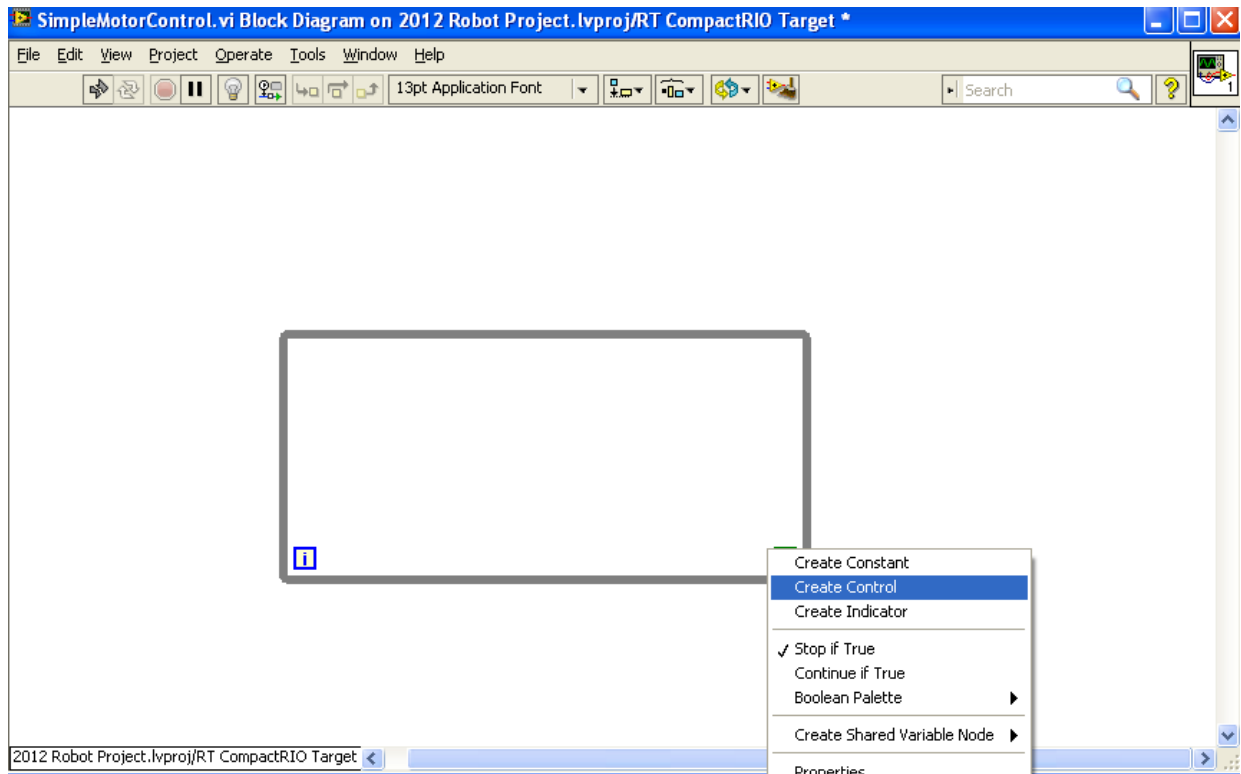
SimpleMotorControl.vi Block Diagram on 2012 Robot Project.lvproj/RT CompactRIO Target *

File Edit View Project Operate Tools Window Help

13pt Application Font

Search

1

i

Create Constant
Create Control
Create Indicator

✓ Stop if True
Continue if True
Boolean Palette

Create Shared Variable Node

Properties

2012 Robot Project.lvproj/RT CompactRIO Target